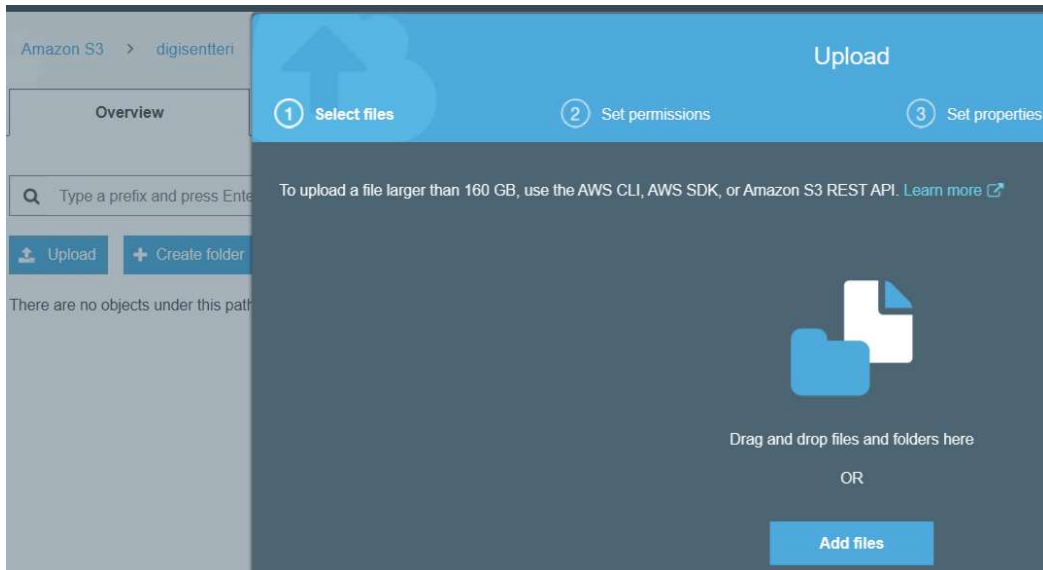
Amazon S3 > digisentteri

Overview

Type a prefix and press Ente

Upload

Create folder

There are no objects under this path

Upload

1 Select files

2 Set permissions

3 Set properties

To upload a file larger than 160 GB, use the AWS CLI, AWS SDK, or Amazon S3 REST API. Learn more

Drag and drop files and folders here

OR

Add files